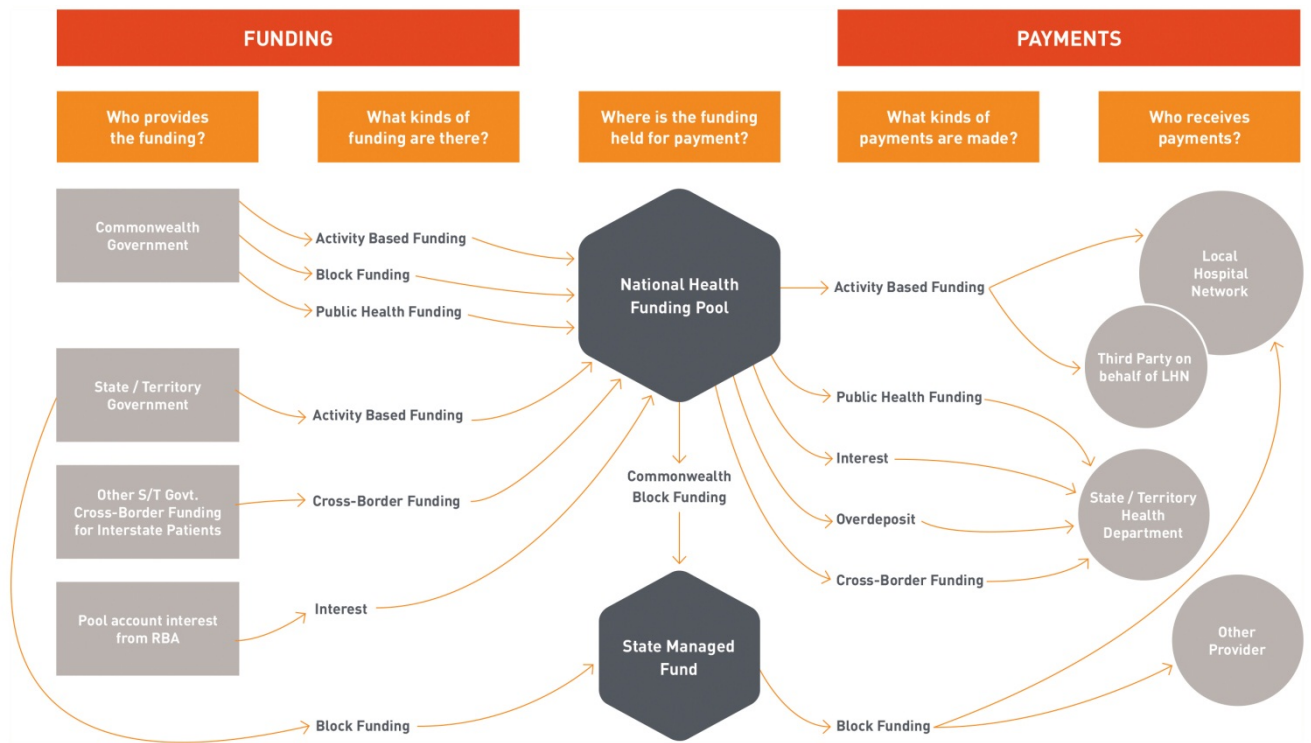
FUNDING

PAYMENTS

Who provides the funding?

What kinds of funding are there?

Where is the funding held for payment?

What kinds of payments are made?

Who receives payments?

Commonwealth Government

Activity Based Funding

Block Funding

Public Health Funding

National Health Funding Pool

Activity Based Funding

Local Hospital Network

Third Party on behalf of LHN

State / Territory Government

Activity Based Funding

Public Health Funding

Interest

Other S/T Govt. Cross-Border Funding for Interstate Patients

Cross-Border Funding

Commonwealth Block Funding

Overdeposit

State / Territory Health Department

Cross-Border Funding

Pool account interest from RBA

Interest

State Managed Fund

Other Provider

Block Funding

Block Funding